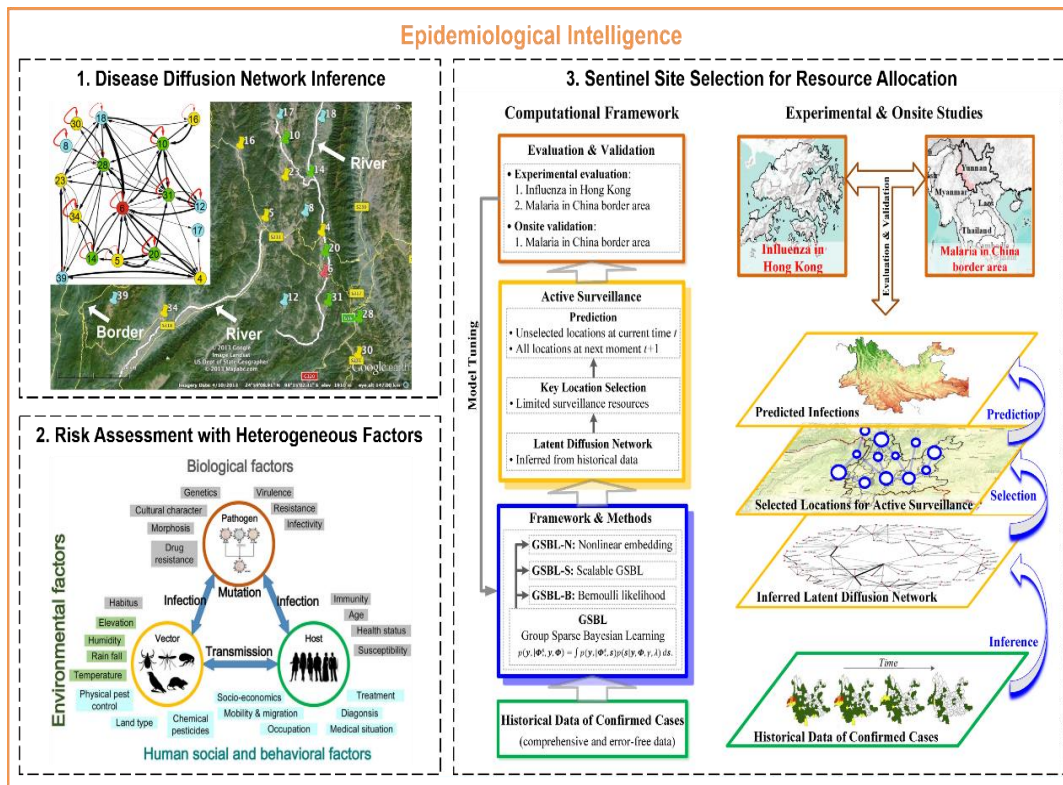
Epidemiological Intelligence

1. Disease Diffusion Network Inference

30 16 18 8 10 28 23 11 6 12 34 17 14 5 20 39 4

17 18 16 14 23 River 5 8 4 20 6 39 34 12 31 28 Border River 30

© 2013 Google
Image Landsat
US Dept of State Geographer
© 2013 Mapabc.com
Google earth

2. Risk Assessment with Heterogeneous Factors

Biological factors

Genetics
Virulence
Cultural character
Resistance
Morphosis
Infectivity
Drug resistance
Pathogen
Mutation
Infection
Infection
Immunity
Age
Health status
Susceptibility
Habitus
Elevation
Humidity
Rain fall
Temperature
Physical pest control
Vector
Transmission
Host
Socio-economics
Mobility & migration
Occupation
Treatment
Diagonsis
Medical situation
Land type
Chemical pesticides

Environmental factors

Human social and behavioral factors

3. Sentinel Site Selection for Resource Allocation

Computational Framework

Evaluation & Validation
• Experimental evaluation:
1. Influenza in Hong Kong
2. Malaria in China border area
• Onsite validation:
1. Malaria in China border area

Model Tuning

Active Surveillance
Prediction
• Unselected locations at current time $t$
• All locations at next moment $t+1$
Key Location Selection
• Limited surveillance resources
Latent Diffusion Network
• Inferred from historical data

Framework & Methods
GSBL-N: Nonlinear embedding
GSBL-S: Scalable GSBL
GSBL-B: Bernoulli likelihood
GSBL
Group Sparse Bayesian Learning
$p(y_i|\Phi^s_i, y, \Phi) = \int p(y_i|\Phi^s_i, s) p(s|y, \Phi, \gamma, \lambda)\, ds.$

Historical Data of Confirmed Cases
(comprehensive and error-free data)

Experimental & Onsite Studies

Influenza in Hong Kong
Evaluation & Validation
Yunnan
Myanmar
Laos
Thailand
Malaria in China border area

Predicted Infections
Prediction
Selected Locations for Active Surveillance
Selection
Inferred Latent Diffusion Network
Inference
Time
Historical Data of Confirmed Cases